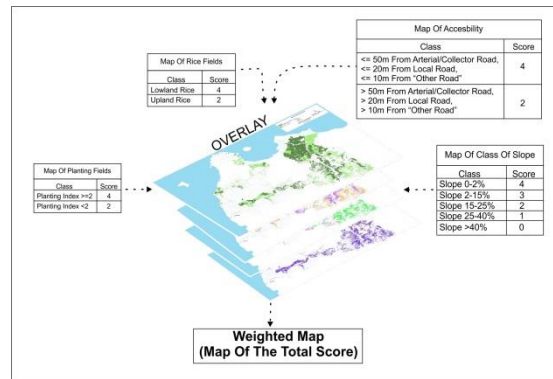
Map Of Accesibility

| Class | Score |
|---|---|
| <= 50m From Arterial/Collector Road, <= 20m From Local Road, <= 10m From "Other Road" | 4 |
| > 50m From Arterial/Collector Road, > 20m From Local Road, > 10m From "Other Road" | 2 |

Map Of Rice Fields

| Class | Score |
|---|---|
| Lowland Rice | 4 |
| Upland Rice | 2 |

OVERLAY

Map Of Planting Fields

| Class | Score |
|---|---|
| Planting Index >=2 | 4 |
| Planting Index <2 | 2 |

Map Of Class Of Slope

| Class | Score |
|---|---|
| Slope 0-2% | 4 |
| Slope 2-15% | 3 |
| Slope 15-25% | 2 |
| Slope 25-40% | 1 |
| Slope >40% | 0 |

Weighted Map
(Map Of The Total Score)